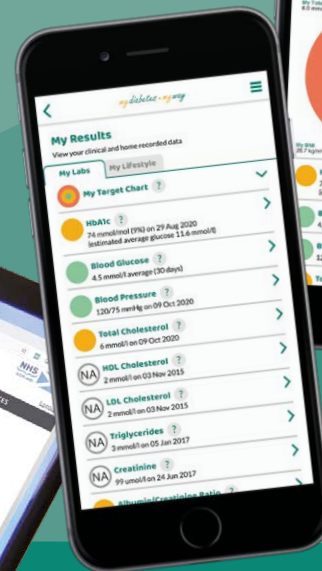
mydiabetes·myway

My Results
View your clinical and home recorded data

My Labs | My Lifestyle

My Target Chart ?

HbA1c ?
74 mmol/mol (9%) on 29 Aug 2020
(estimated average glucose 11.6 mmol/l)

Blood Glucose ?
4.5 mmol/l average (30 days)

Blood Pressure ?
120/75 mmHg on 09 Oct 2020

Total Cholesterol ?
6 mmol/l on 09 Oct 2020

NA HDL Cholesterol ?
2 mmol/l on 03 Nov 2015

NA LDL Cholesterol ?
2 mmol/l on 03 Nov 2015

NA Triglycerides ?
3 mmol/l on 05 Jan 2017

NA Creatinine ?
99 umol/l on 24 Jan 2017

Albumin/Creatinine Ratio ?

NHS

My BMI
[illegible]